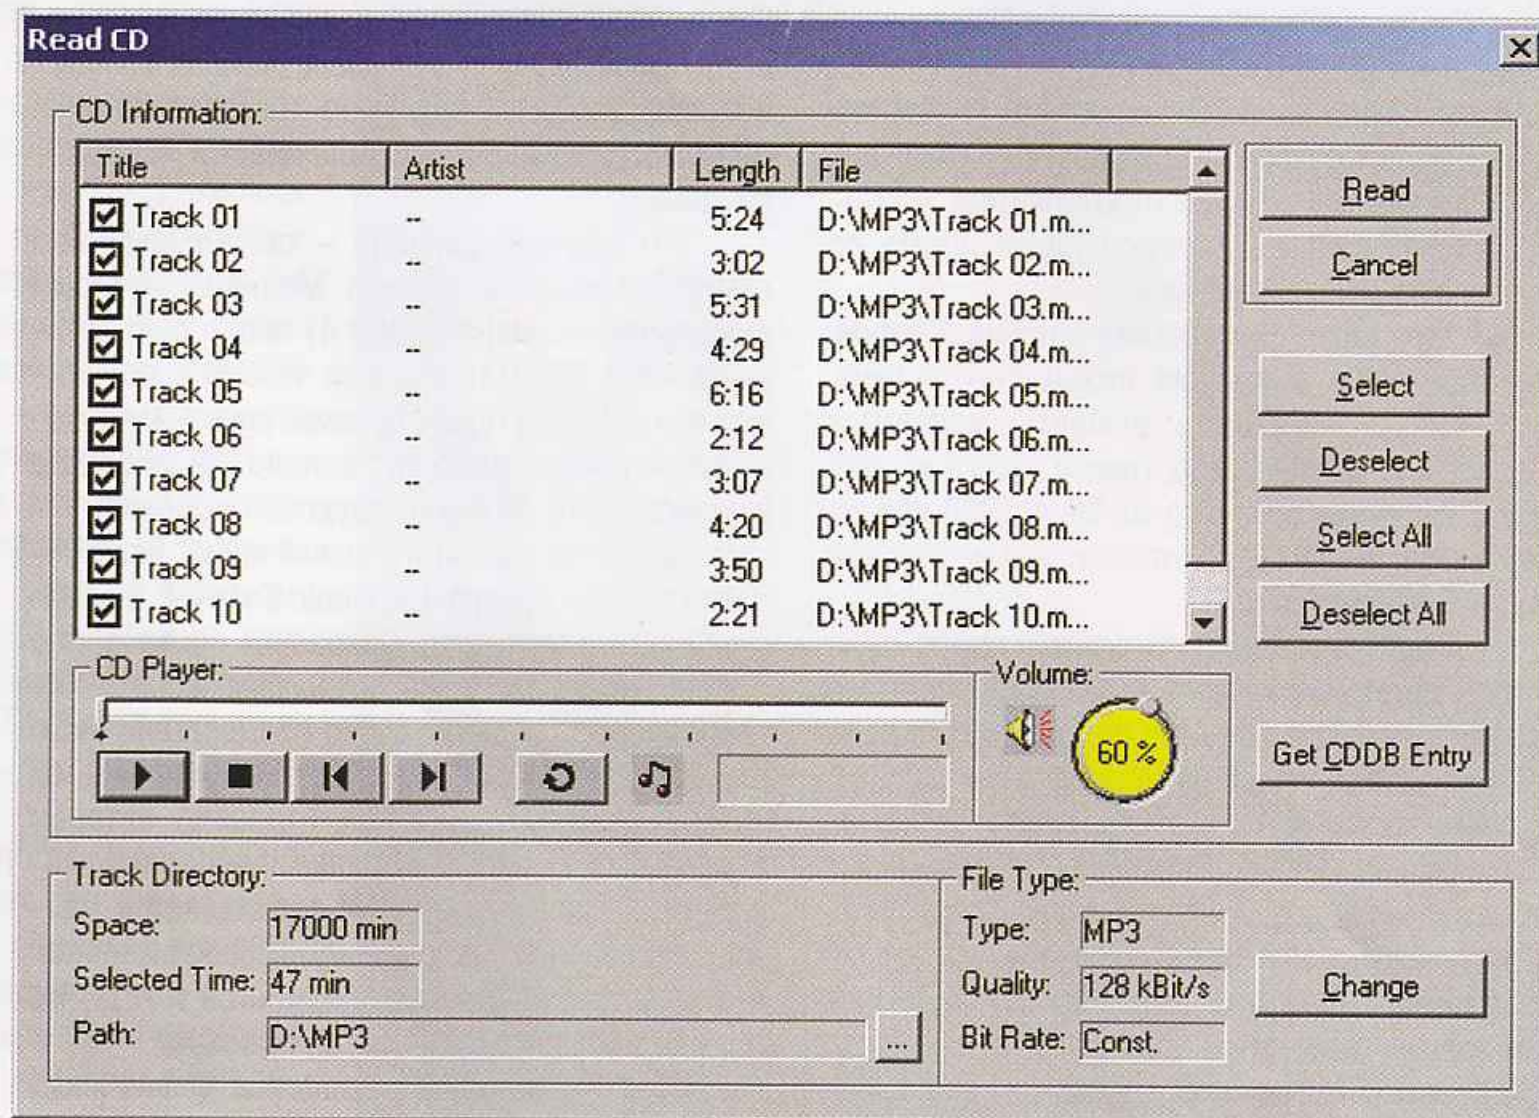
Read CD

X

CD Information:

| Title | Artist | Length | File |
|---|---|---|---|
| Track 01 | -- | 5:24 | D:\MP3\Track 01.m... |
| Track 02 | -- | 3:02 | D:\MP3\Track 02.m... |
| Track 03 | -- | 5:31 | D:\MP3\Track 03.m... |
| Track 04 | -- | 4:29 | D:\MP3\Track 04.m... |
| Track 05 | -- | 6:16 | D:\MP3\Track 05.m... |
| Track 06 | -- | 2:12 | D:\MP3\Track 06.m... |
| Track 07 | -- | 3:07 | D:\MP3\Track 07.m... |
| Track 08 | -- | 4:20 | D:\MP3\Track 08.m... |
| Track 09 | -- | 3:50 | D:\MP3\Track 09.m... |
| Track 10 | -- | 2:21 | D:\MP3\Track 10.m... |

Read

Cancel

Select

Deselect

Select All

Deselect All

CD Player:

Volume:

60 %

Get CDDB Entry

Track Directory:

Space: 17000 min

Selected Time: 47 min

Path: D:\MP3 ...

File Type:

Type: MP3

Quality: 128 kBit/s

Bit Rate: Const.

Change